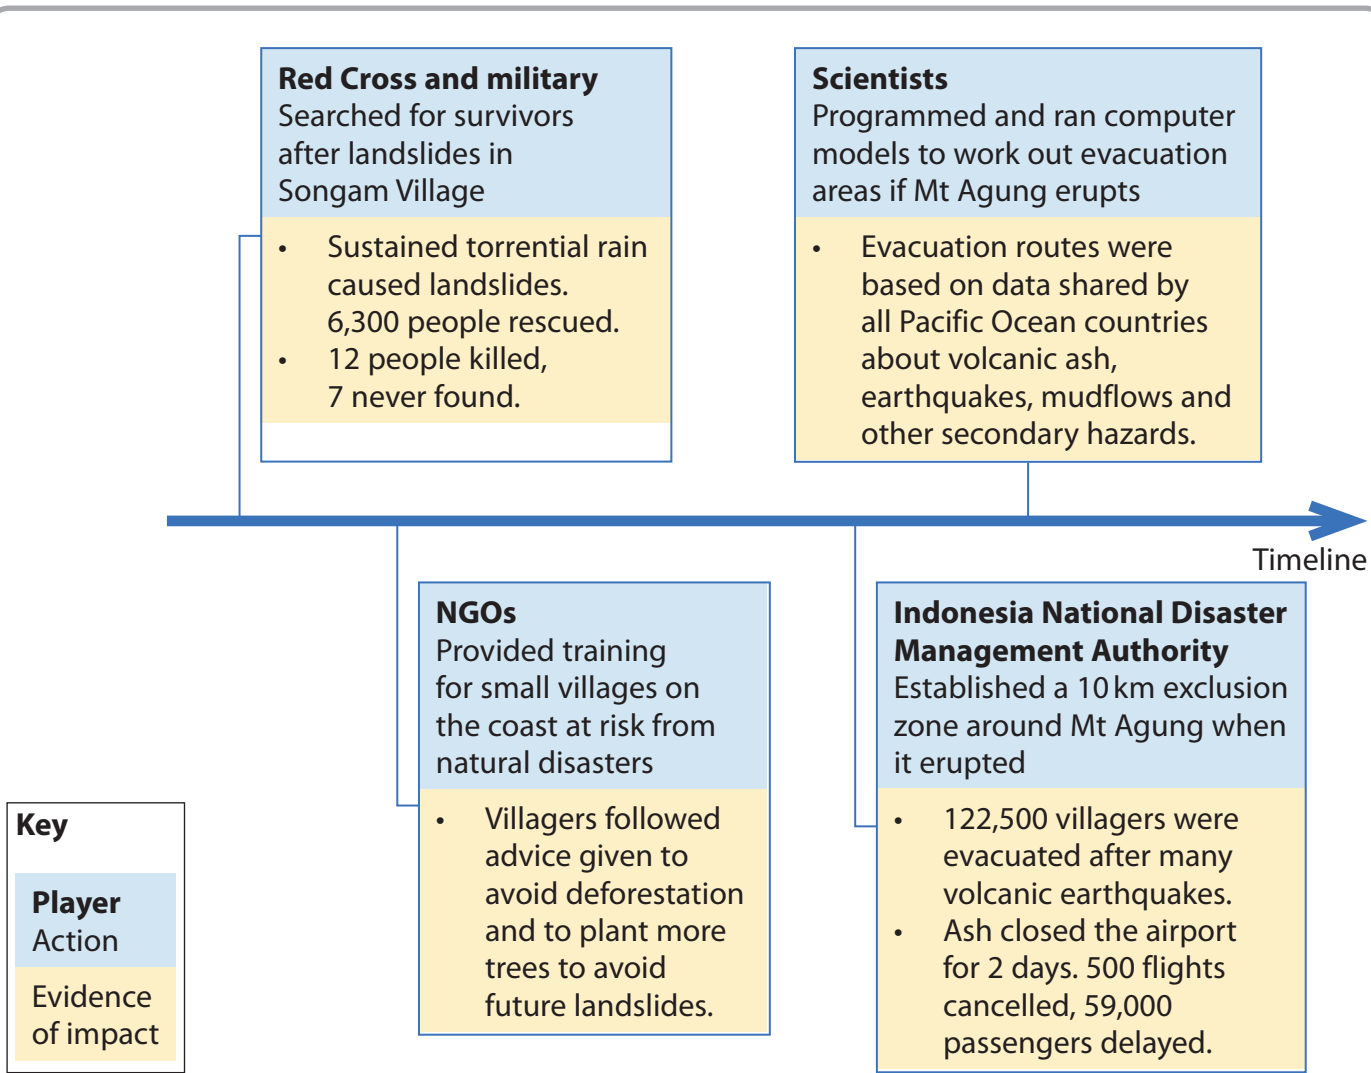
**Red Cross and military**
Searched for survivors after landslides in Songam Village

- Sustained torrential rain caused landslides. 6,300 people rescued.
- 12 people killed, 7 never found.

**Scientists**
Programmed and ran computer models to work out evacuation areas if Mt Agung erupts

- Evacuation routes were based on data shared by all Pacific Ocean countries about volcanic ash, earthquakes, mudflows and other secondary hazards.

Timeline

**NGOs**
Provided training for small villages on the coast at risk from natural disasters

- Villagers followed advice given to avoid deforestation and to plant more trees to avoid future landslides.

**Indonesia National Disaster Management Authority**
Established a 10 km exclusion zone around Mt Agung when it erupted

- 122,500 villagers were evacuated after many volcanic earthquakes.
- Ash closed the airport for 2 days. 500 flights cancelled, 59,000 passengers delayed.

**Key**
**Player**
Action
Evidence of impact